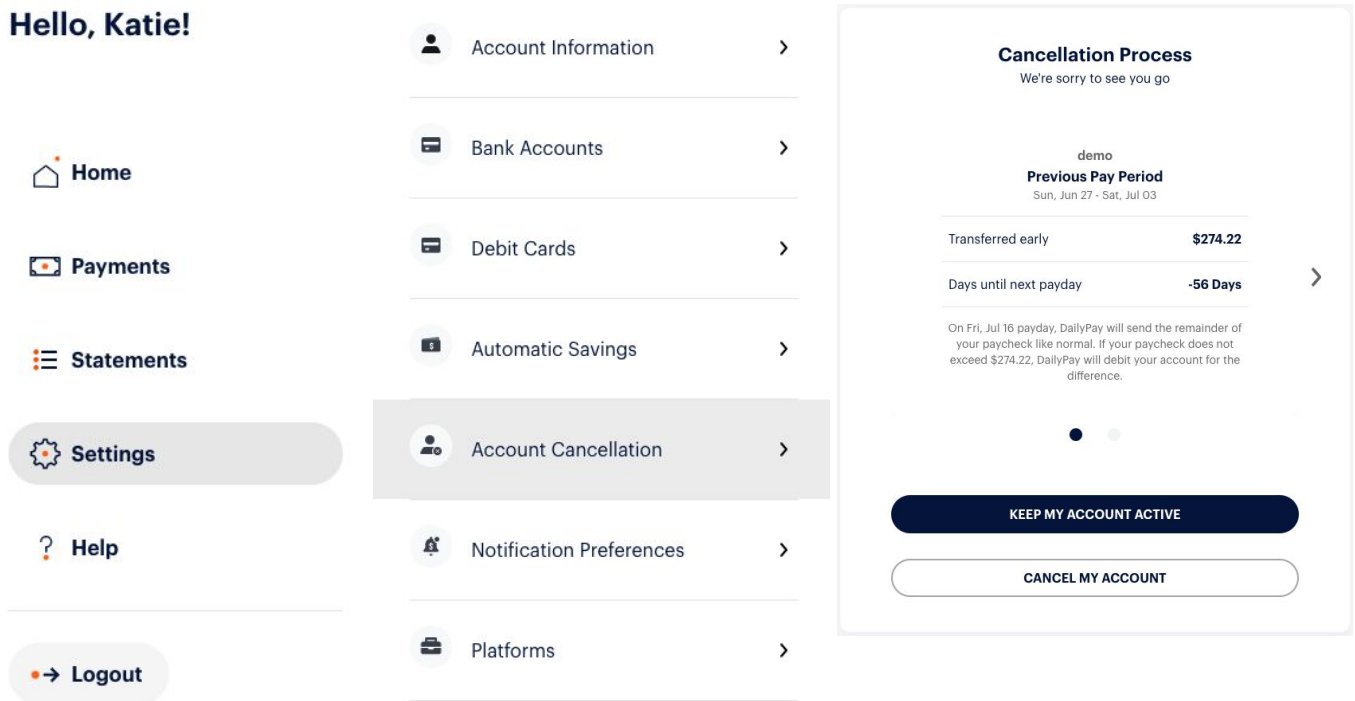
Hello, Katie!

Home

Payments

Statements

Settings

Help

Logout

Account Information

Bank Accounts

Debit Cards

Automatic Savings

Account Cancellation

Notification Preferences

Platforms

Cancellation Process
We're sorry to see you go

demo
Previous Pay Period
Sun, Jun 27 - Sat, Jul 03

| Transferred early | $274.22 |
|---|---|
| Days until next payday | -56 Days |

On Fri, Jul 16 payday, DailyPay will send the remainder of your paycheck like normal. If your paycheck does not exceed $274.22, DailyPay will debit your account for the difference.

KEEP MY ACCOUNT ACTIVE

CANCEL MY ACCOUNT